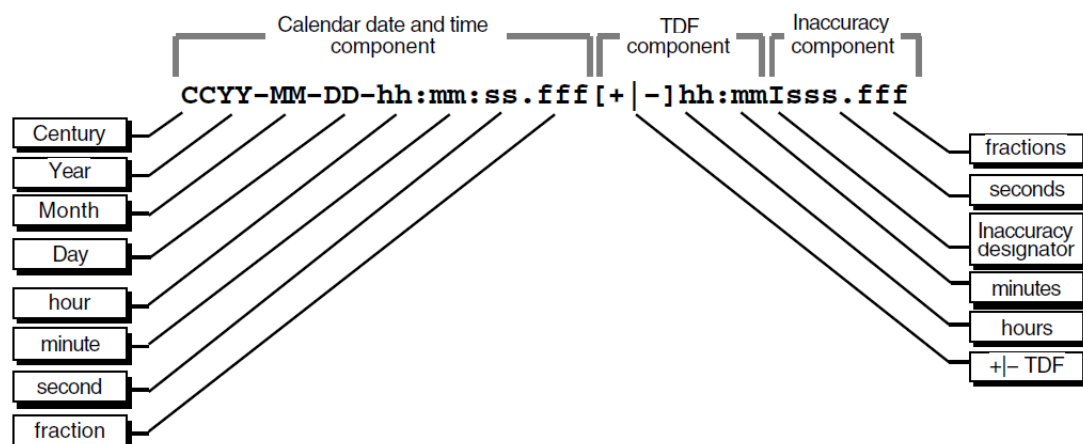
Calendar date and time component

TDF component

Inaccuracy component

CCYY-MM-DD-hh:mm:ss.fff[+|-]hh:mmIsss.fff

Century

Year

Month

Day

hour

minute

second

fraction

fractions

seconds

Inaccuracy designator

minutes

hours

+|– TDF